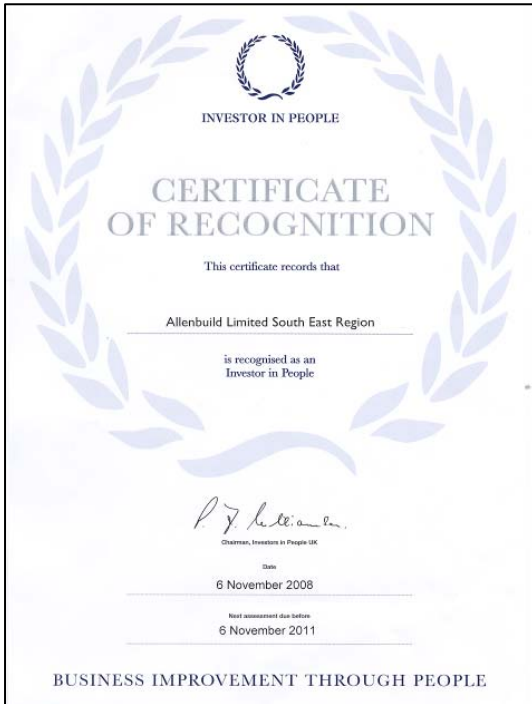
INVESTOR IN PEOPLE

CERTIFICATE OF RECOGNITION

This certificate records that

Allenbuild Limited South East Region

is recognised as an Investor in People

P. J. Williams

Chairman, Investors in People UK

Date

6 November 2008

Next assessment due before

6 November 2011

BUSINESS IMPROVEMENT THROUGH PEOPLE